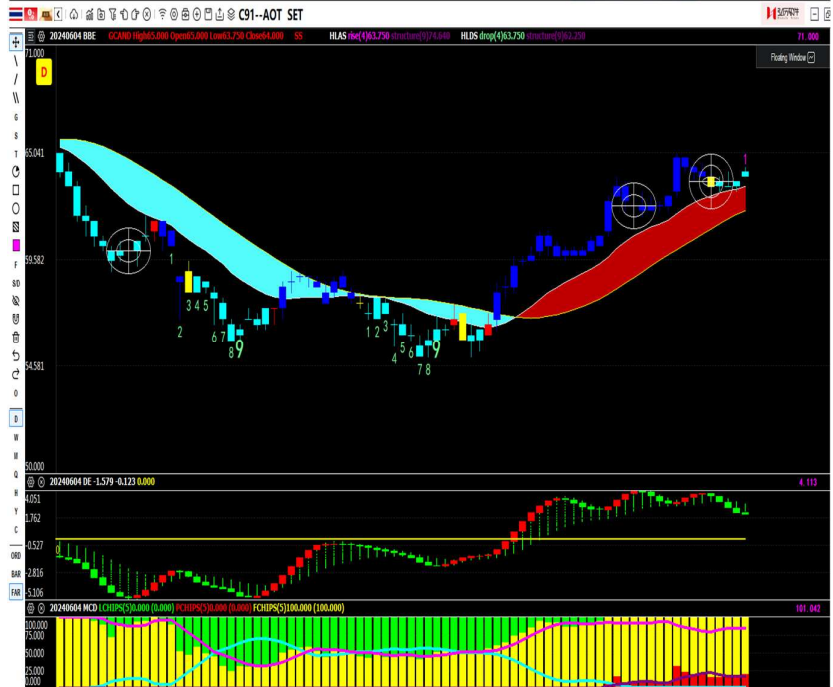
C91--AOT SET

20240604 BBE GCAND High65.000 Open65.000 Low63.750 Close64.000 SS HLAS rise(4)63.750 structure(9)74.640 HLDS drop(4)63.750 structure(9)62.250 71.000

Floating Window

D

71.000
65.041
59.582
54.581
50.000

1 2 3 4 5 6 7 8 9
1 2 3 4 5 6 7 8 9
1

20240604 DE -1.579 -0.123 0.000 4.113

4.051
1.762
-0.527
-2.816
-5.106

20240604 MCD LCHIPS(5)0.000 (0.000) PCHIPS(5)0.000 (0.000) FCHIPS(5)100.000 (100.000) 101.042

100.000
75.000
50.000
25.000
0.000

D
W
M
Q
H
Y
C
ORD
BAR
FAR